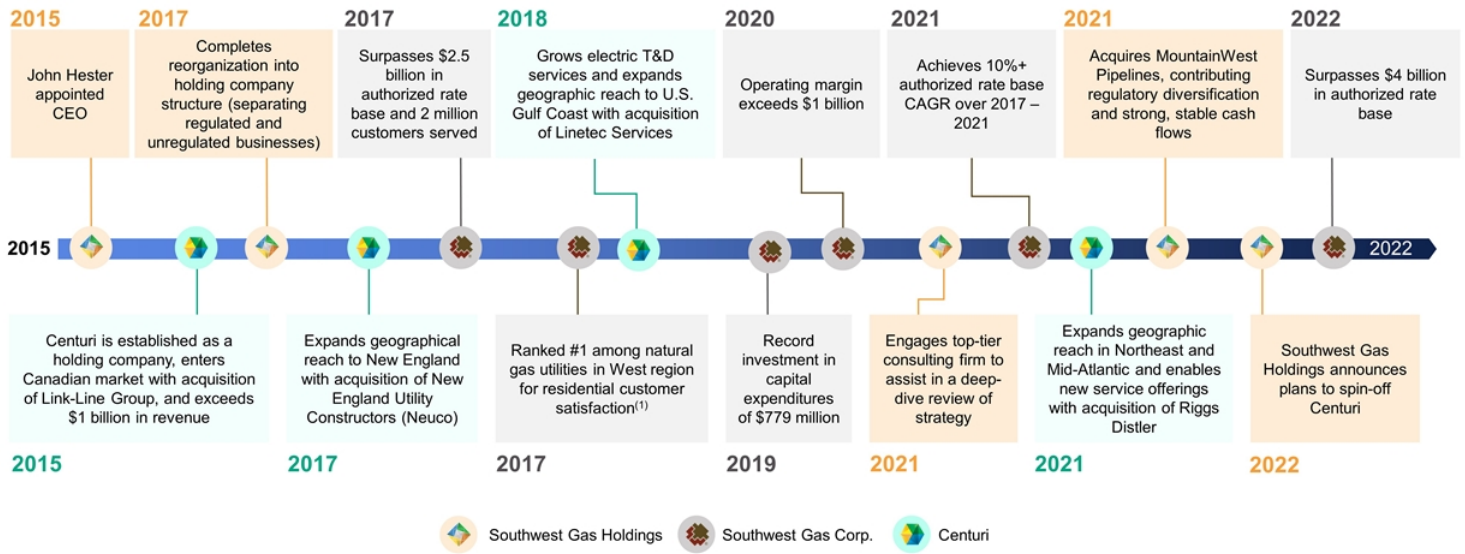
2015
John Hester appointed CEO

2017
Completes reorganization into holding company structure (separating regulated and unregulated businesses)

2017
Surpasses $2.5 billion in authorized rate base and 2 million customers served

2018
Grows electric T&D services and expands geographic reach to U.S. Gulf Coast with acquisition of Linetec Services

2020
Operating margin exceeds $1 billion

2021
Achieves 10%+ authorized rate base CAGR over 2017 – 2021

2021
Acquires MountainWest Pipelines, contributing regulatory diversification and strong, stable cash flows

2022
Surpasses $4 billion in authorized rate base

2015

2022

Centuri is established as a holding company, enters Canadian market with acquisition of Link-Line Group, and exceeds $1 billion in revenue
2015

Expands geographical reach to New England with acquisition of New England Utility Constructors (Neuco)
2017

Ranked #1 among natural gas utilities in West region for residential customer satisfaction$^{(1)}$
2017

Record investment in capital expenditures of $779 million
2019

Engages top-tier consulting firm to assist in a deep-dive review of strategy
2021

Expands geographic reach in Northeast and Mid-Atlantic and enables new service offerings with acquisition of Riggs Distler
2021

Southwest Gas Holdings announces plans to spin-off Centuri
2022

Southwest Gas Holdings
Southwest Gas Corp.
Centuri